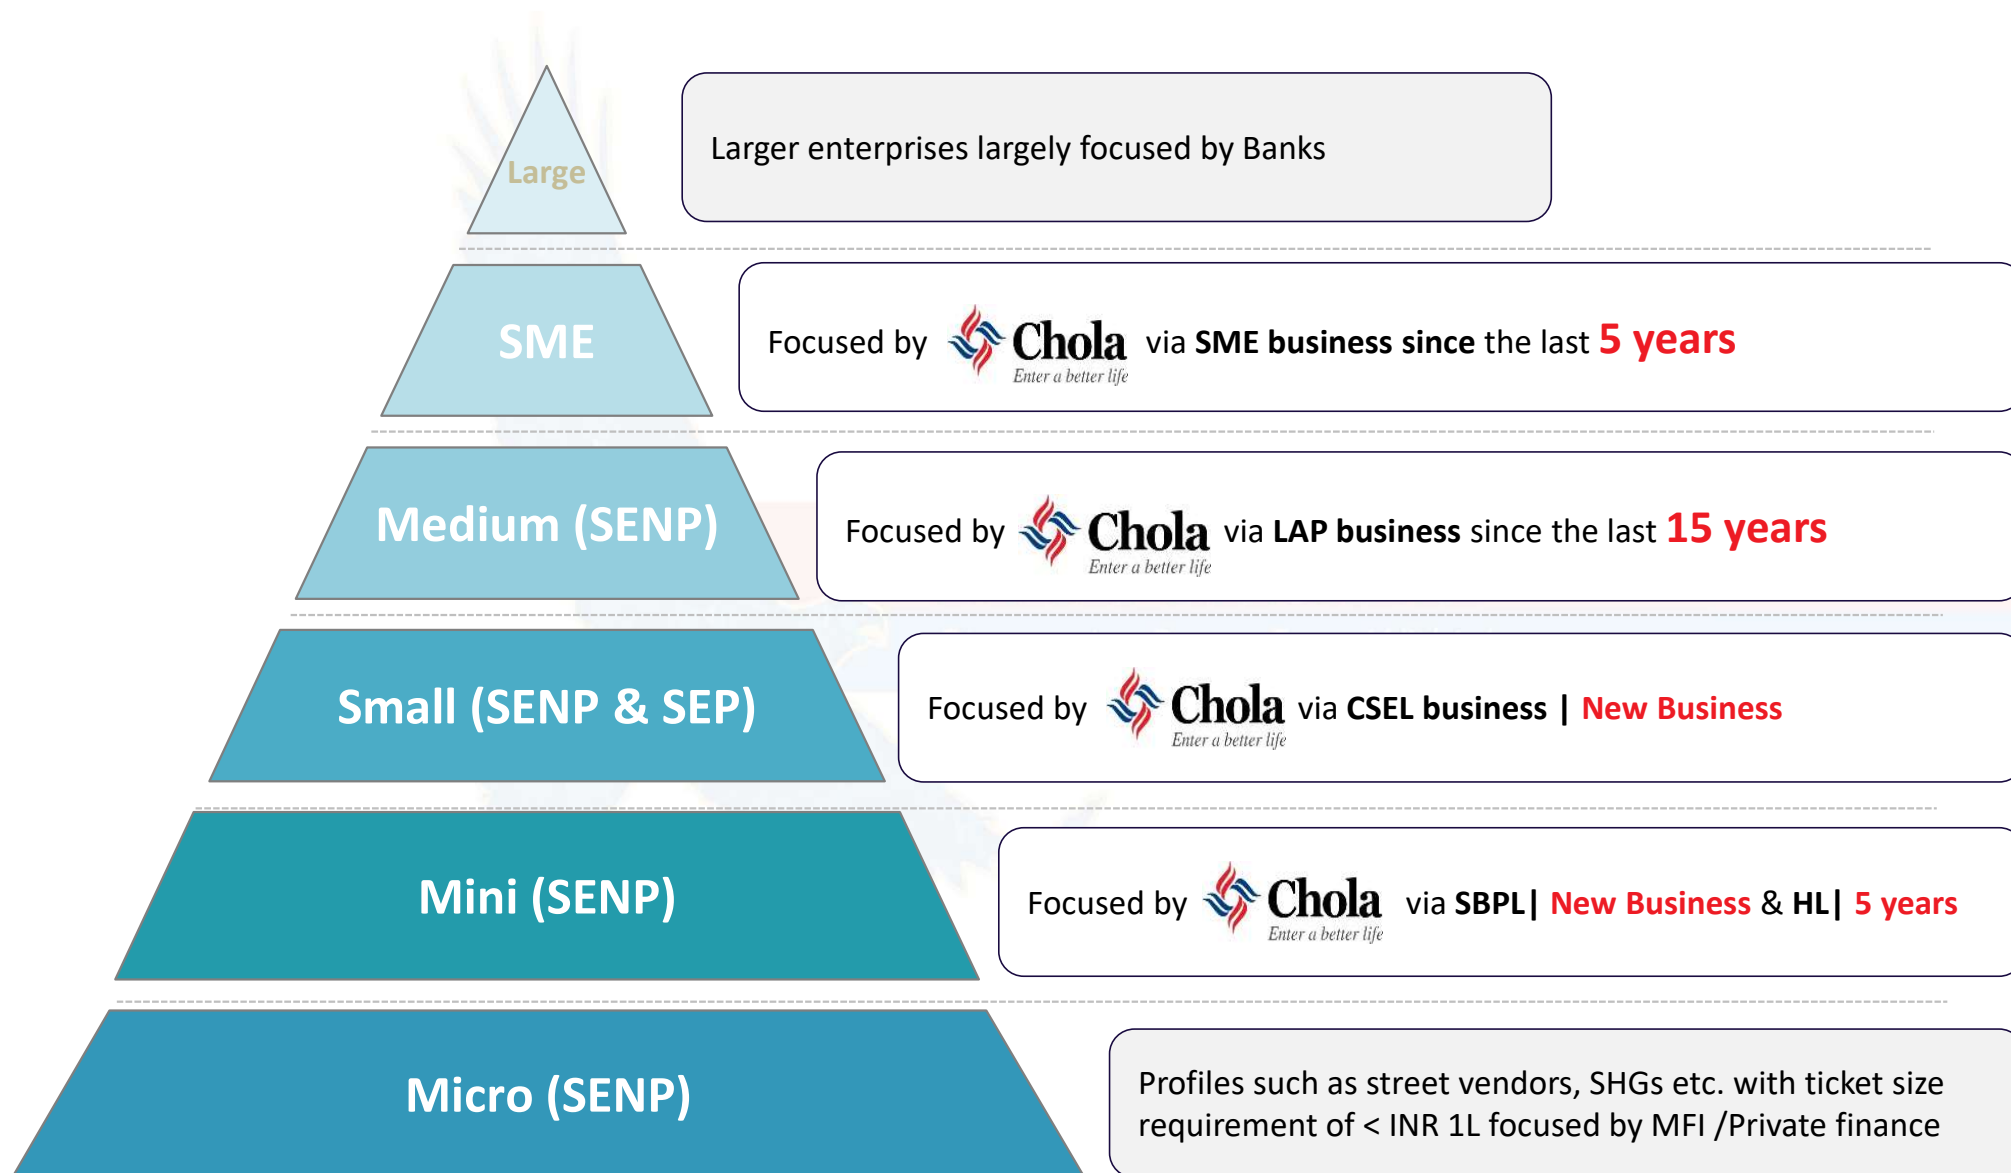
Large

Larger enterprises largely focused by Banks

SME

Focused by Chola Enter a better life via SME business since the last 5 years

Medium (SENP)

Focused by Chola Enter a better life via LAP business since the last 15 years

Small (SENP & SEP)

Focused by Chola Enter a better life via CSEL business | New Business

Mini (SENP)

Focused by Chola Enter a better life via SBPL| New Business & HL| 5 years

Micro (SENP)

Profiles such as street vendors, SHGs etc. with ticket size requirement of < INR 1L focused by MFI /Private finance